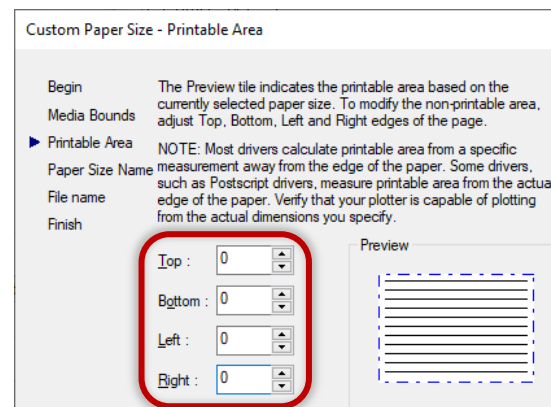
Custom Paper Size - Printable Area

Begin
Media Bounds
Printable Area
Paper Size Name
File name
Finish

The Preview tile indicates the printable area based on the currently selected paper size. To modify the non-printable area, adjust Top, Bottom, Left and Right edges of the page.

NOTE: Most drivers calculate printable area from a specific measurement away from the edge of the paper. Some drivers, such as Postscript drivers, measure printable area from the actua edge of the paper. Verify that your plotter is capable of plotting from the actual dimensions you specify.

Top : 0
Bottom : 0
Left : 0
Right : 0

Preview